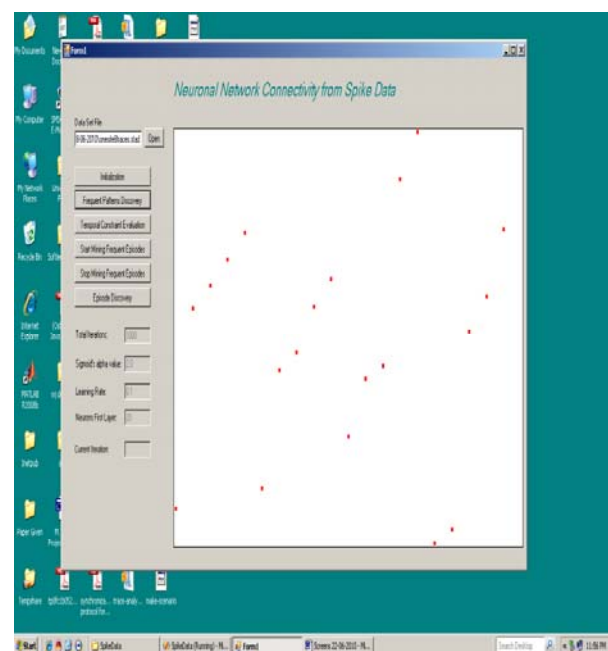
My Documents

My Computer

My Network Places

Recycle Bin

Internet Explorer

MATLAB 7.0

Irfanpub

Paper Given

Templates

Form1

Neuronal Network Connectivity from Spike Data

Data Set File

9-06-2010 DumestedIncases.xlsx

Open

Initialization

Frequent Patterns Discovery

Temporal Constraint Evaluation

Start Mining Frequent Episodes

Stop Mining Frequent Episodes

Episode Discovery

Total Iterations:

Sigmoid's alpha value:

Learning Rate:

Neurons First Layer:

Current Iteration:

synchroniza... trace-analy... make-scenario protocol for...

Start

SpikeData

SpikeData (Running) - M...

Form1

Screens 22-06-2010 - M...

Search Desktop

11:56 PM